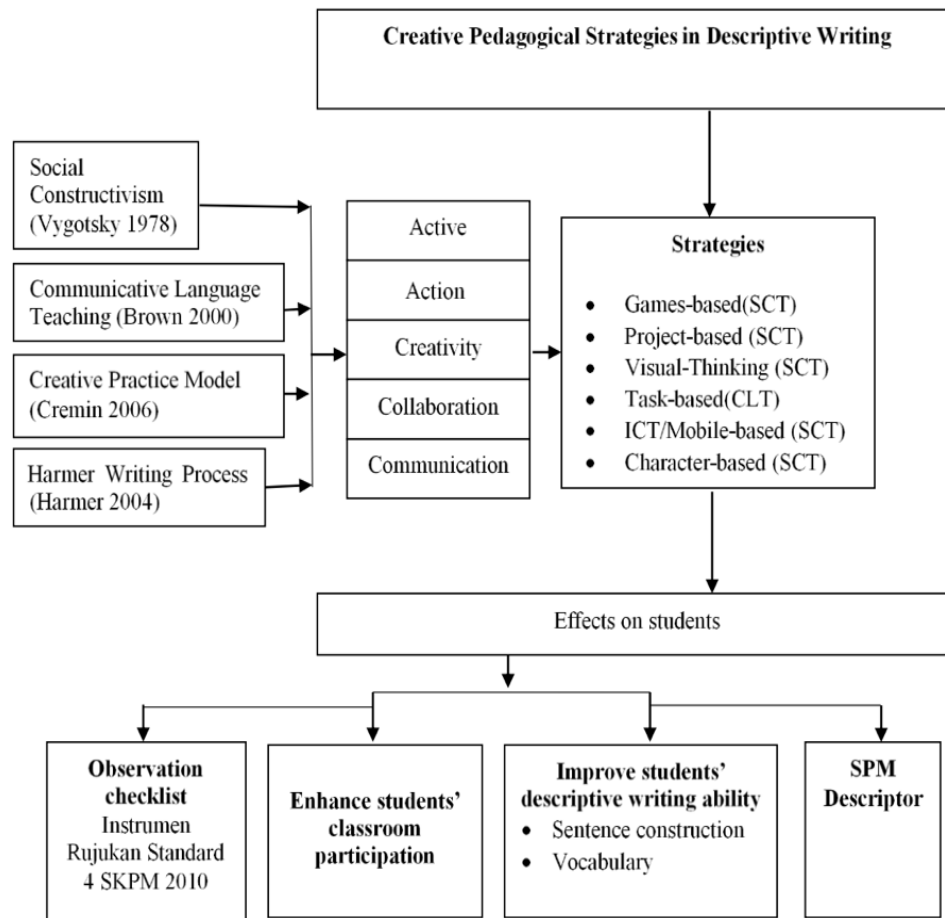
Creative Pedagogical Strategies in Descriptive Writing

Social Constructivism (Vygotsky 1978)

Communicative Language Teaching (Brown 2000)

Creative Practice Model (Cremin 2006)

Harmer Writing Process (Harmer 2004)

Active

Action

Creativity

Collaboration

Communication

Strategies

- Games-based(SCT)
- Project-based (SCT)
- Visual-Thinking (SCT)
- Task-based(CLT)
- ICT/Mobile-based (SCT)
- Character-based (SCT)

Effects on students

Observation checklist
Instrumen Rujukan Standard 4 SKPM 2010

Enhance students' classroom participation

Improve students' descriptive writing ability
- Sentence construction
- Vocabulary

SPM Descriptor